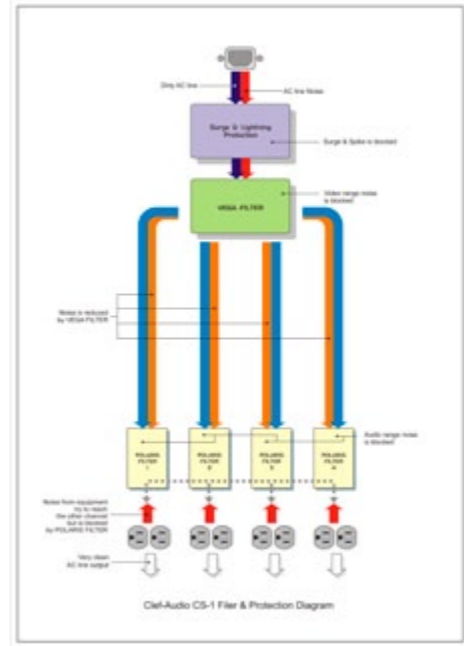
Dirty AC line

AC line Noise

Surge & Lightning Protection

Surge & Spike is blocked

VEGA FILTER

Video range noise is blocked

Noise is reduced by VEGA FILTER

POLARIS FILTER 1

POLARIS FILTER 2

POLARIS FILTER 3

POLARIS FILTER 4

Audio range noise is blocked

Noise from equipment try to reach the other channel but is blocked by POLARIS FILTER

Very clean AC line output

Clef-Audio CS-1 Filer & Protection Diagram